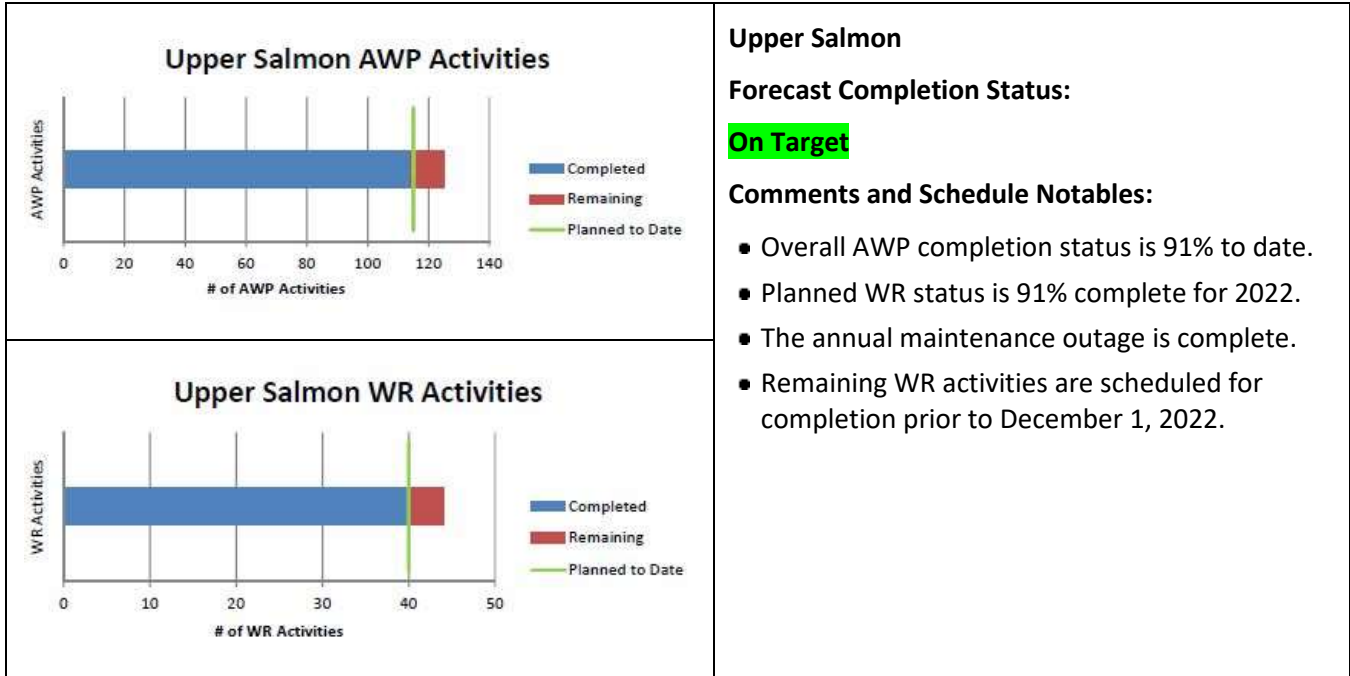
Upper Salmon AWP Activities

AWP Activities

Completed
Remaining
Planned to Date

0 20 40 60 80 100 120 140
# of AWP Activities

Upper Salmon WR Activities

WR Activities

Completed
Remaining
Planned to Date

0 10 20 30 40 50
# of WR Activities

Upper Salmon

Forecast Completion Status:

On Target

Comments and Schedule Notables:

- Overall AWP completion status is 91% to date.
- Planned WR status is 91% complete for 2022.
- The annual maintenance outage is complete.
- Remaining WR activities are scheduled for completion prior to December 1, 2022.